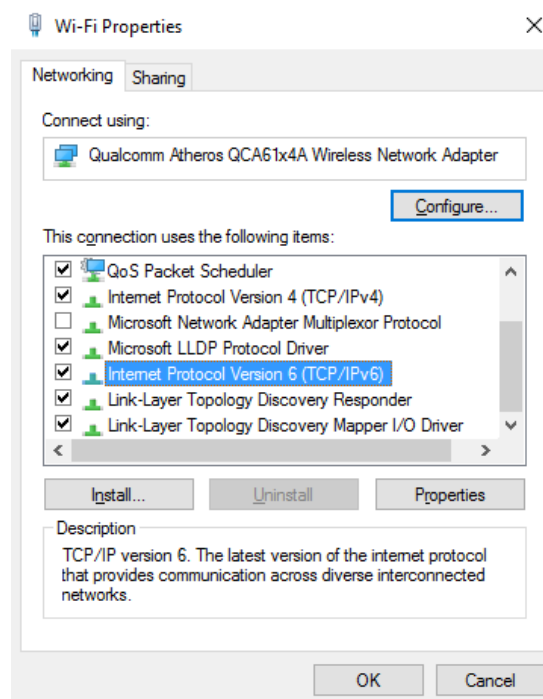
Wi-Fi Properties

Networking Sharing

Connect using:

Qualcomm Atheros QCA61x4A Wireless Network Adapter

Configure...

This connection uses the following items:

QoS Packet Scheduler
Internet Protocol Version 4 (TCP/IPv4)
Microsoft Network Adapter Multiplexor Protocol
Microsoft LLDP Protocol Driver
Internet Protocol Version 6 (TCP/IPv6)
Link-Layer Topology Discovery Responder
Link-Layer Topology Discovery Mapper I/O Driver

Install... Uninstall Properties

Description

TCP/IP version 6. The latest version of the internet protocol that provides communication across diverse interconnected networks.

OK Cancel